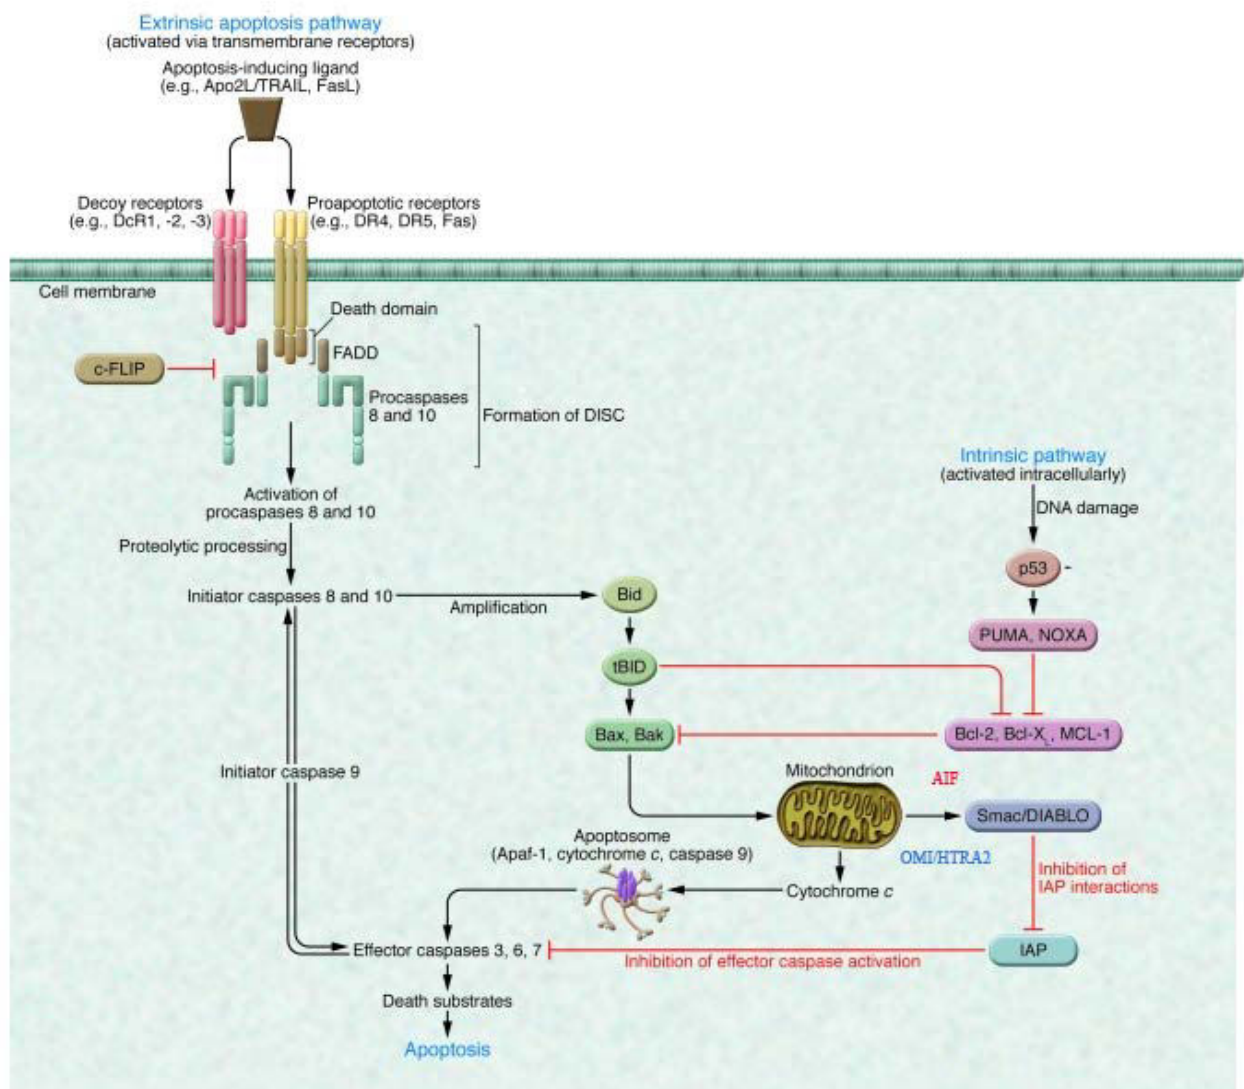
Extrinsic apoptosis pathway
(activated via transmembrane receptors)

Apoptosis-inducing ligand
(e.g., Apo2L/TRAIL, FasL)

Decoy receptors
(e.g., DcR1, -2, -3)

Proapoptotic receptors
(e.g., DR4, DR5, Fas)

Cell membrane

Death domain

FADD

c-FLIP

Procaspases
8 and 10

Formation of DISC

Intrinsic pathway
(activated intracellularly)

DNA damage

Activation of
procaspases 8 and 10

Proteolytic processing

Initiator caspases 8 and 10

Amplification

Bid

p53

PUMA, NOXA

tBID

Bax, Bak

Bcl-2, Bcl-$X_L$, MCL-1

Initiator caspase 9

Mitochondrion

AIF

Smac/DIABLO

Apoptosome
(Apaf-1, cytochrome $c$, caspase 9)

OMI/HTRA2

Inhibition of
IAP interactions

Cytochrome $c$

Effector caspases 3, 6, 7

Inhibition of effector caspase activation

IAP

Death substrates

Apoptosis